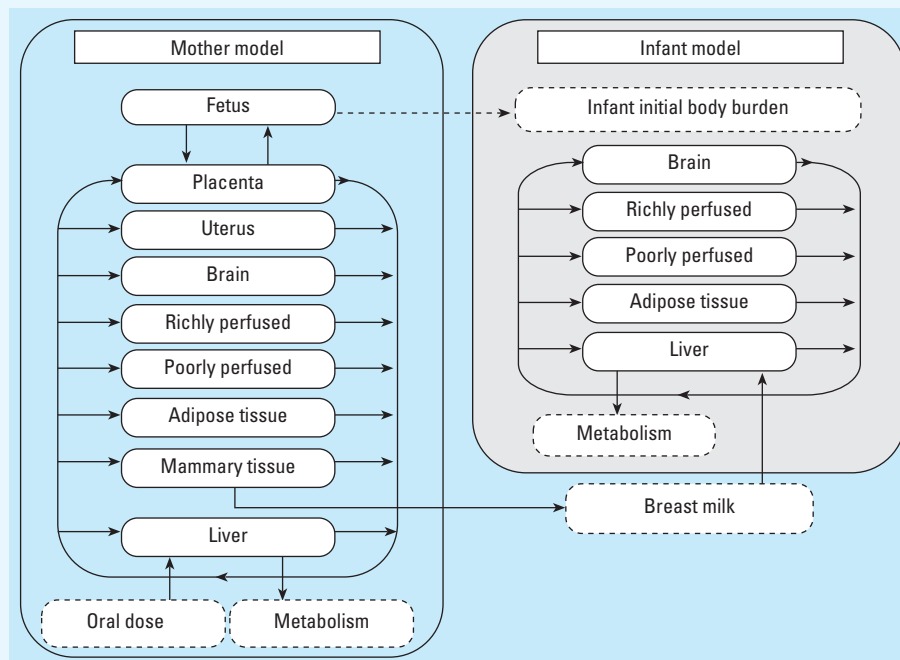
Mother model

Fetus

Placenta

Uterus

Brain

Richly perfused

Poorly perfused

Adipose tissue

Mammary tissue

Liver

Oral dose

Metabolism

Infant model

Infant initial body burden

Brain

Richly perfused

Poorly perfused

Adipose tissue

Liver

Metabolism

Breast milk